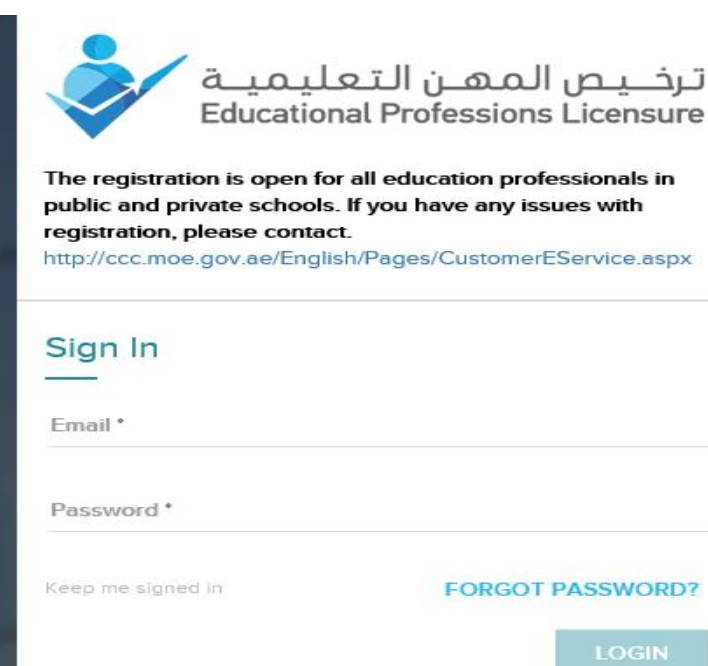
ترخيص المهن التعليمية
Educational Professions Licensure

The registration is open for all education professionals in public and private schools. If you have any issues with registration, please contact.
http://ccc.moe.gov.ae/English/Pages/CustomerEService.aspx

Sign In

Email *

Password *

Keep me signed in

FORGOT PASSWORD?

LOGIN